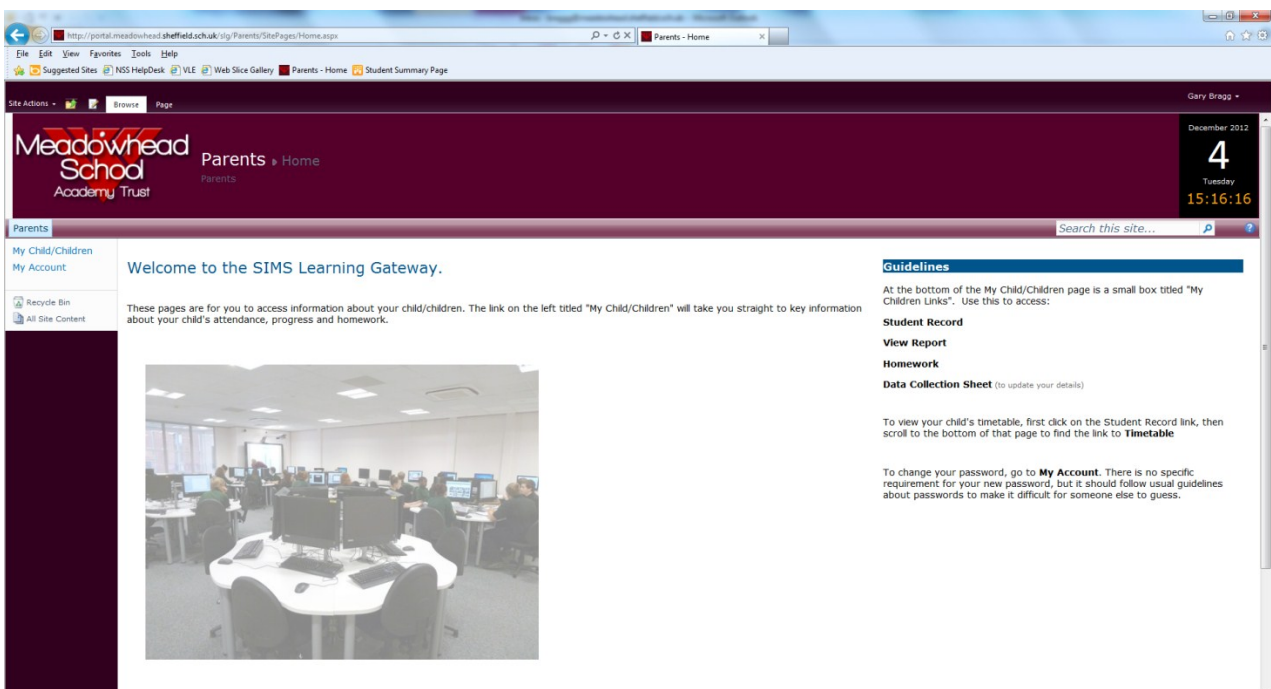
http://portal.meadowhead.sheffield.sch.uk/slg/Parents/SitePages/Home.aspx
Parents - Home
File Edit View Favorites Tools Help
Suggested Sites NSS HelpDesk VLE Web Slice Gallery Parents - Home Student Summary Page

Site Actions Browse Page
Gary Bragg

Meadowhead School Academy Trust
Parents ▸ Home
Parents

December 2012
4
Tuesday
15:16:16

Parents
Search this site...

My Child/Children
My Account
Recycle Bin
All Site Content

Welcome to the SIMS Learning Gateway.

These pages are for you to access information about your child/children. The link on the left titled "My Child/Children" will take you straight to key information about your child's attendance, progress and homework.

Guidelines

At the bottom of the My Child/Children page is a small box titled "My Children Links". Use this to access:

Student Record

View Report

Homework

Data Collection Sheet (to update your details)

To view your child's timetable, first click on the Student Record link, then scroll to the bottom of that page to find the link to Timetable

To change your password, go to My Account. There is no specific requirement for your new password, but it should follow usual guidelines about passwords to make it difficult for someone else to guess.